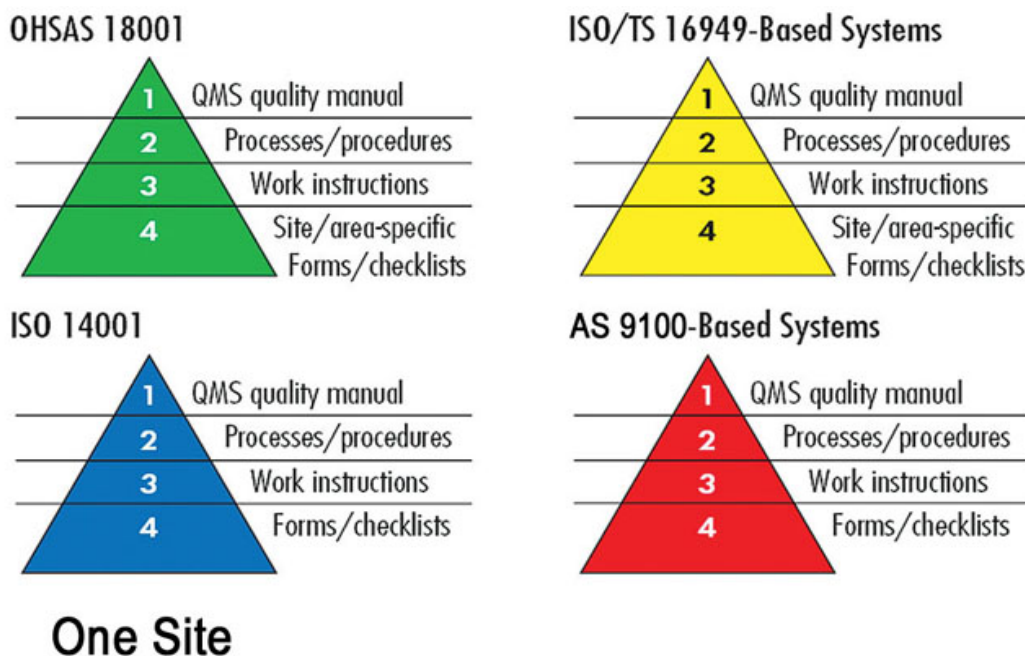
OHSAS 18001

1 QMS quality manual
2 Processes/procedures
3 Work instructions
4 Site/area-specific Forms/checklists

ISO/TS 16949-Based Systems

1 QMS quality manual
2 Processes/procedures
3 Work instructions
4 Site/area-specific Forms/checklists

ISO 14001

1 QMS quality manual
2 Processes/procedures
3 Work instructions
4 Forms/checklists

AS 9100-Based Systems

1 QMS quality manual
2 Processes/procedures
3 Work instructions
4 Forms/checklists

One Site